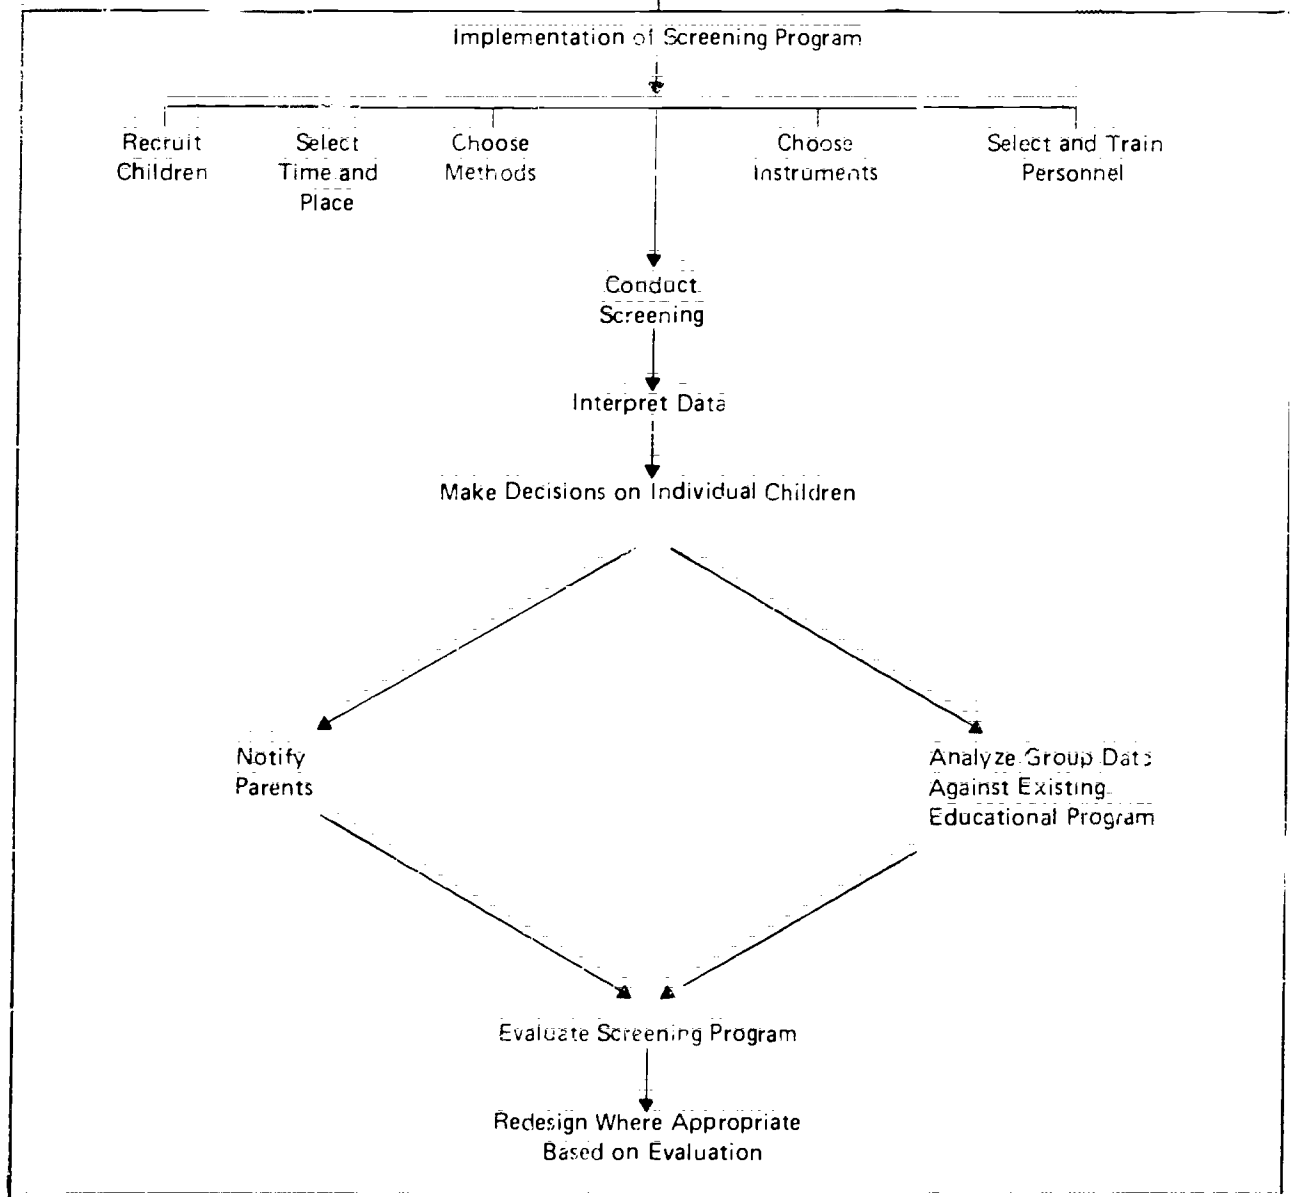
Implementation of Screening Program

Recruit Children

Select Time and Place

Choose Methods

Choose Instruments

Select and Train Personnel

Conduct Screening

Interpret Data

Make Decisions on Individual Children

Notify Parents

Analyze Group Data Against Existing Educational Program

Evaluate Screening Program

Redesign Where Appropriate Based on Evaluation